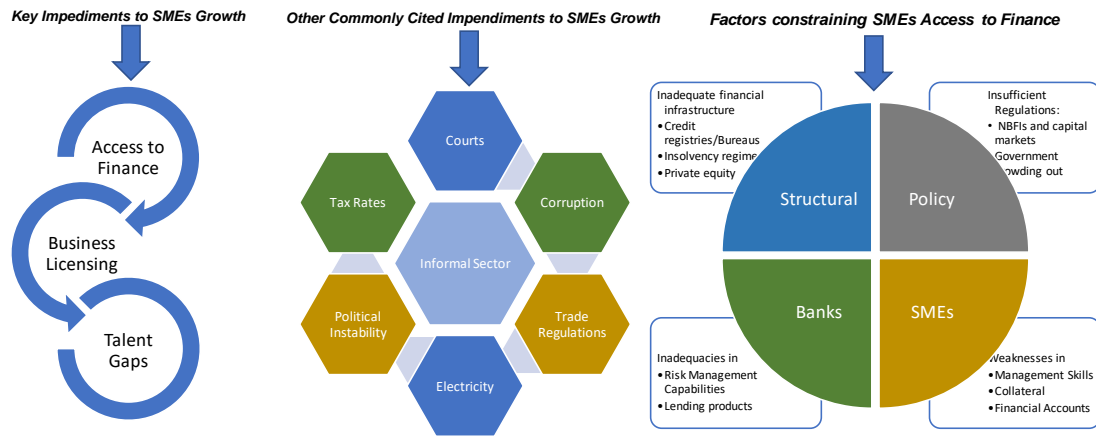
Key Impediments to SMEs Growth

Access to Finance

Business Licensing

Talent Gaps

Other Commonly Cited Impendiments to SMEs Growth

Courts

Tax Rates

Corruption

Informal Sector

Political Instability

Trade Regulations

Electricity

Factors constraining SMEs Access to Finance

Inadequate financial infrastructure
• Credit registries/Bureaus
• Insolvency regime
• Private equity

Insufficient Regulations:
• NBFIs and capital markets
• Government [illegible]owding out

Structural

Policy

Banks

SMEs

Inadequacies in
• Risk Management Capabilities
• Lending products

Weaknesses in
• Management Skills
• Collateral
• Financial Accounts